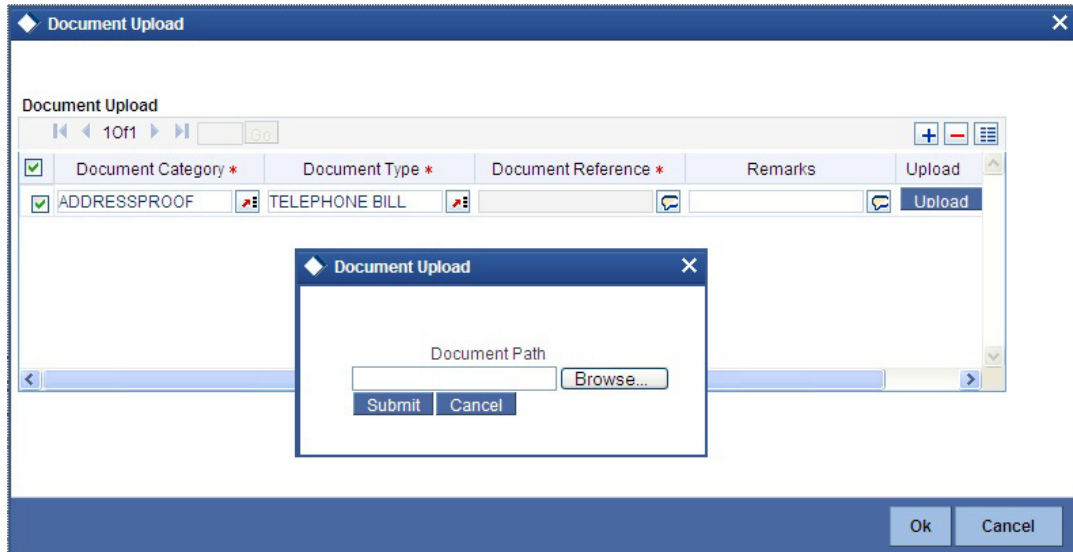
Document Upload

Document Upload

1 Of 1 Go

| Document Category * | Document Type * | Document Reference * | Remarks | Upload |
|---|---|---|---|---|
| ADDRESSPROOF | TELEPHONE BILL | | | Upload |

Document Upload

Document Path

Browse...

Submit Cancel

Ok Cancel